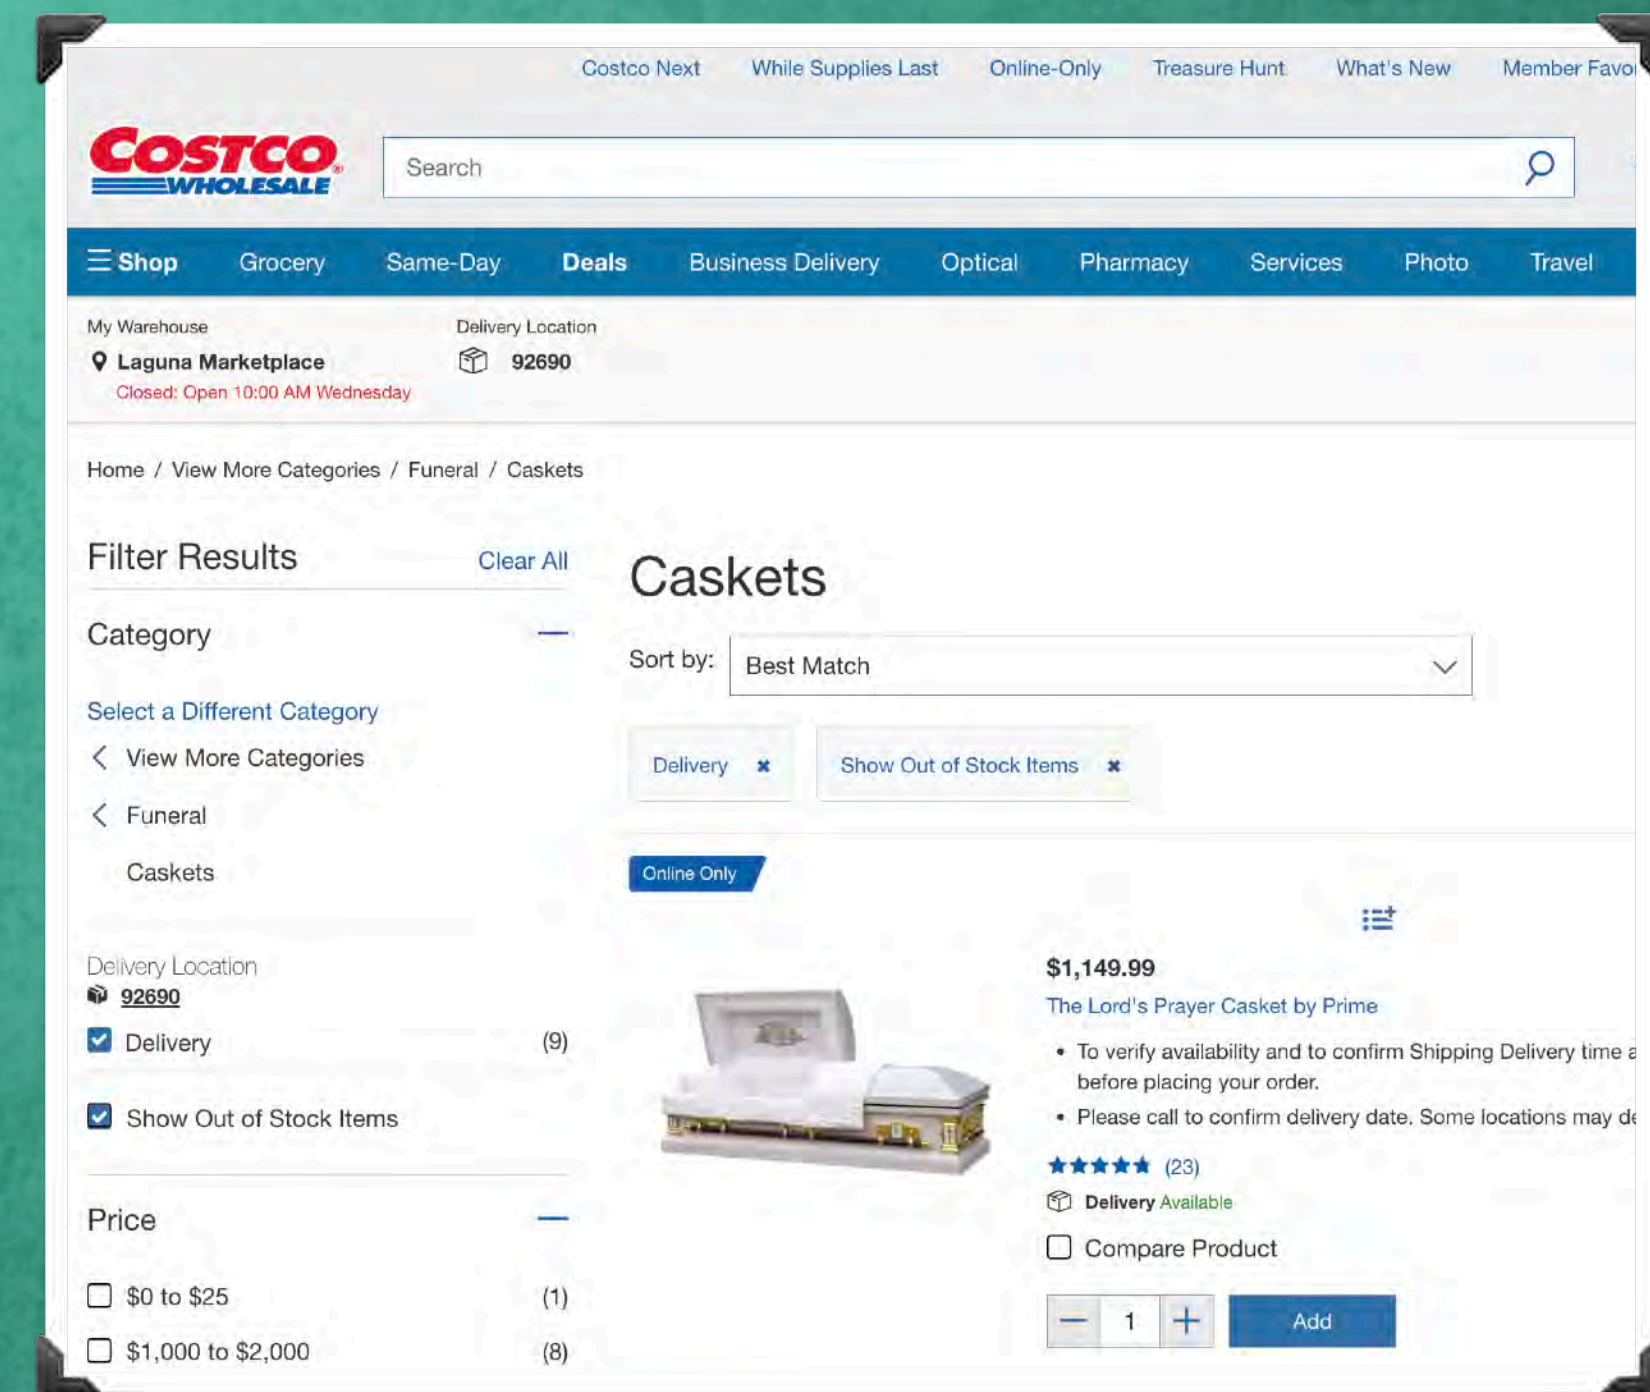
Costco Next While Supplies Last Online-Only Treasure Hunt What's New Member Favo

COSTCO WHOLESALE

Search

Shop Grocery Same-Day Deals Business Delivery Optical Pharmacy Services Photo Travel

My Warehouse
Laguna Marketplace
Closed: Open 10:00 AM Wednesday

Delivery Location
92690

Home / View More Categories / Funeral / Caskets

Filter Results Clear All

Category

Select a Different Category
View More Categories
Funeral
Caskets

Delivery Location
92690

Delivery (9)

Show Out of Stock Items

Price

$0 to $25 (1)

$1,000 to $2,000 (8)

Caskets

Sort by: Best Match

Delivery ✖ Show Out of Stock Items ✖

Online Only

$1,149.99
The Lord's Prayer Casket by Prime
• To verify availability and to confirm Shipping Delivery time a before placing your order.
• Please call to confirm delivery date. Some locations may de
★★★★★ (23)
Delivery Available
Compare Product

— 1 + Add